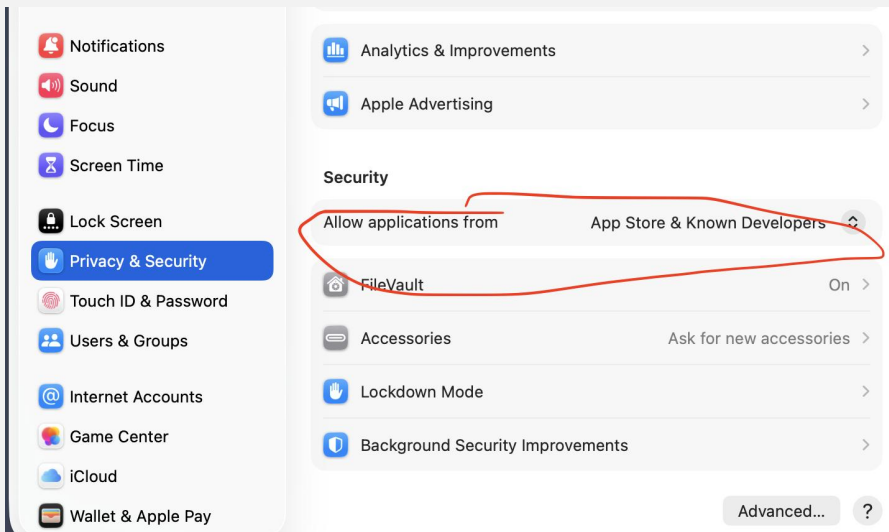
Notifications
Sound
Focus
Screen Time

Lock Screen
Privacy & Security
Touch ID & Password
Users & Groups

Internet Accounts
Game Center
iCloud
Wallet & Apple Pay

Analytics & Improvements
Apple Advertising

Security

Allow applications from App Store & Known Developers
FileVault On
Accessories Ask for new accessories
Lockdown Mode
Background Security Improvements

Advanced...
?